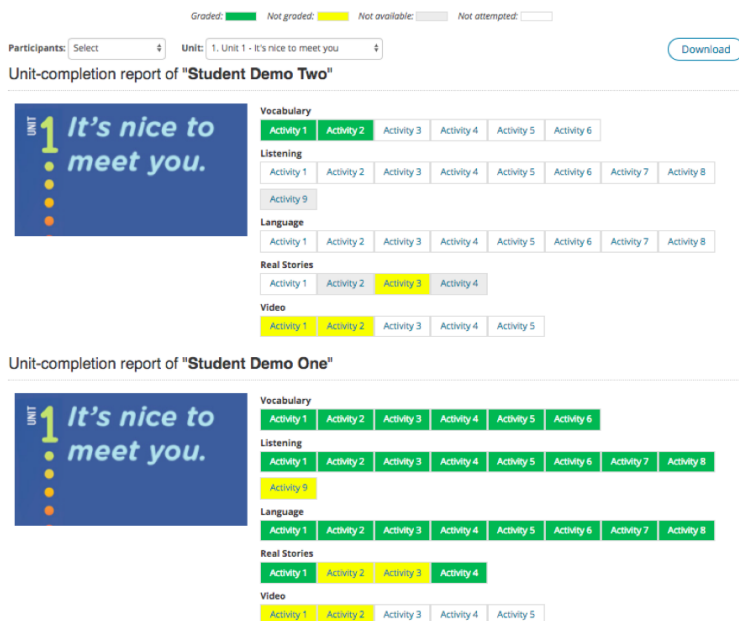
Graded: Not graded: Not available: Not attempted:

Participants: Select Unit: 1. Unit 1 - It's nice to meet you Download

Unit-completion report of "**Student Demo Two**"

UNIT 1 It's nice to meet you.

Vocabulary
Activity 1 Activity 2 Activity 3 Activity 4 Activity 5 Activity 6

Listening
Activity 1 Activity 2 Activity 3 Activity 4 Activity 5 Activity 6 Activity 7 Activity 8 Activity 9

Language
Activity 1 Activity 2 Activity 3 Activity 4 Activity 5 Activity 6 Activity 7 Activity 8

Real Stories
Activity 1 Activity 2 Activity 3 Activity 4

Video
Activity 1 Activity 2 Activity 3 Activity 4 Activity 5

Unit-completion report of "**Student Demo One**"

UNIT 1 It's nice to meet you.

Vocabulary
Activity 1 Activity 2 Activity 3 Activity 4 Activity 5 Activity 6

Listening
Activity 1 Activity 2 Activity 3 Activity 4 Activity 5 Activity 6 Activity 7 Activity 8 Activity 9

Language
Activity 1 Activity 2 Activity 3 Activity 4 Activity 5 Activity 6 Activity 7 Activity 8

Real Stories
Activity 1 Activity 2 Activity 3 Activity 4

Video
Activity 1 Activity 2 Activity 3 Activity 4 Activity 5